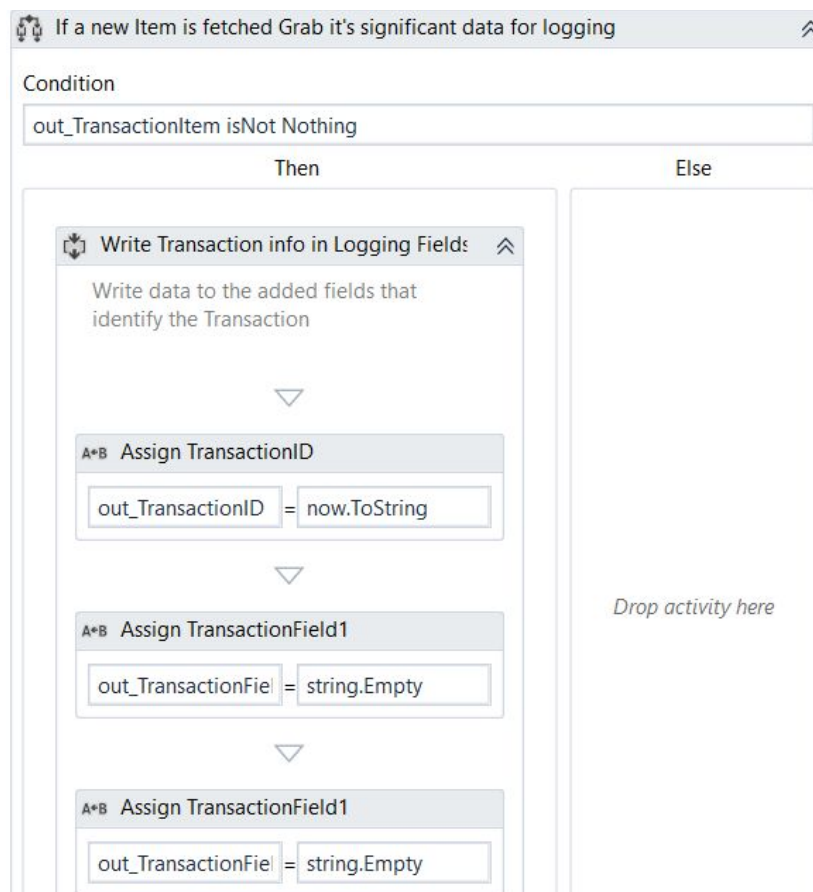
If a new Item is fetched Grab it's significant data for logging

Condition

out_TransactionItem isNot Nothing

Then

Else

Write Transaction info in Logging Fields

Write data to the added fields that identify the Transaction

A+B Assign TransactionID

out_TransactionID = now.ToString

Drop activity here

A+B Assign TransactionField1

out_TransactionFiel = string.Empty

A+B Assign TransactionField1

out_TransactionFiel = string.Empty